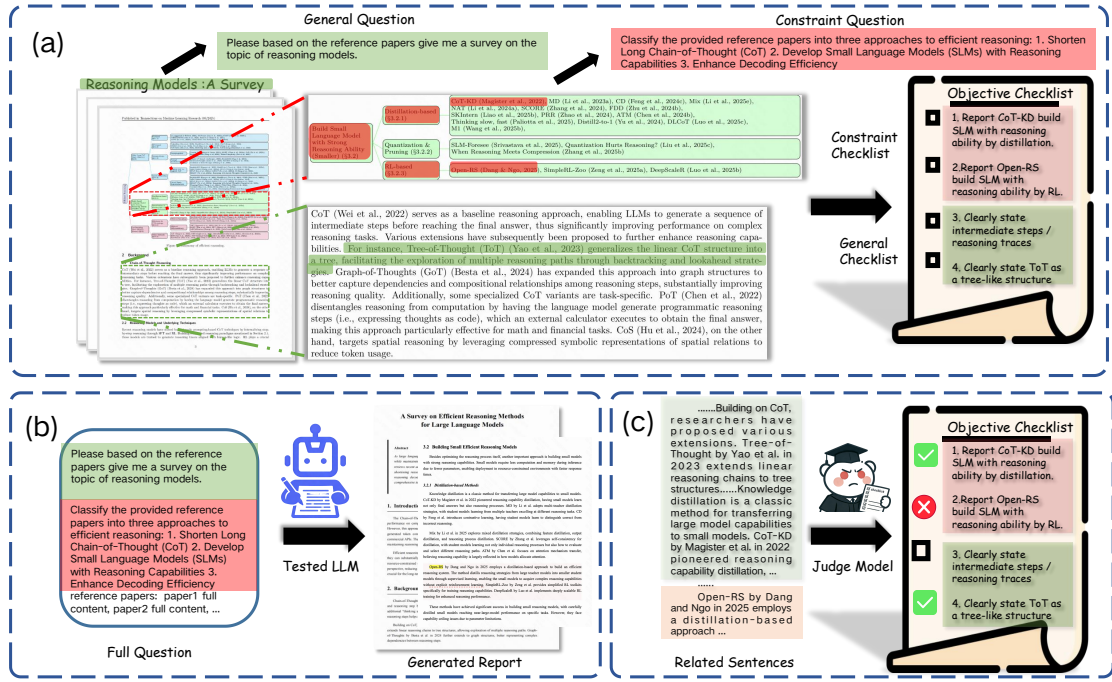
(a)

General Question

Please based on the reference papers give me a survey on the topic of reasoning models.

Constraint Question

Classify the provided reference papers into three approaches to efficient reasoning: 1. Shorten Long Chain-of-Thought (CoT) 2. Develop Small Language Models (SLMs) with Reasoning Capabilities 3. Enhance Decoding Efficiency

Reasoning Models :A Survey

Build Small Language Model with Strong Reasoning Ability (Smaller) (§3.2)

Distillation-based (§3.2.1)

CoT-KD (Magister et al., 2022), MD (Li et al., 2023a), CD (Feng et al., 2024), Mix (Li et al., 2025), NAT (Li et al., 2024a), SCORE (Zhang et al., 2024), FDD (Zhu et al., 2024b), SKIntern (Liao et al., 2025b), PRR (Zhao et al., 2024), ATM (Chen et al., 2024b), Thinking slow, fast (Paliotta et al., 2025), Distill2-to-1 (Yu et al., 2024), DLCoT (Luo et al., 2025c), MI (Wang et al., 2025b),

Quantization & Pruning (§3.2.2)

SLM-Foresee (Srivastava et al., 2025), Quantization Hurts Reasoning? (Liu et al., 2025c), When Reasoning Meets Compression (Zhang et al., 2025b)

RL-based (§3.2.3)

Open-RS (Dang & Ngo, 2025), SimpleRL-Zoo (Zeng et al., 2025a), DeepScaleR (Luo et al., 2025b)

CoT (Wei et al., 2022) serves as a baseline reasoning approach, enabling LLMs to generate a sequence of intermediate steps before reaching the final answer, thus significantly improving performance on complex reasoning tasks. Various extensions have subsequently been proposed to further enhance reasoning capabilities. For instance, Tree-of-Thought (ToT) (Yao et al., 2023) generalizes the linear CoT structure into a tree, facilitating the exploration of multiple reasoning paths through backtracking and lookahead strategies. Graph-of-Thoughts (GoT) (Besta et al., 2024) has expanded this approach into graph structures to better capture dependencies and compositional relationships among reasoning steps, substantially improving reasoning quality. Additionally, some specialized CoT variants are task-specific. PoT (Chen et al., 2022) disentangles reasoning from computation by having the language model generate programmatic reasoning steps (i.e., expressing thoughts as code), which an external calculator executes to obtain the final answer, making this approach particularly effective for math and financial tasks. CoS (Hu et al., 2024), on the other hand, targets spatial reasoning by leveraging compressed symbolic representations of spatial relations to reduce token usage.

Constraint Checklist

General Checklist

Objective Checklist

1. Report CoT-KD build SLM with reasoning ability by distillation.

2.Report Open-RS build SLM with reasoning ability by RL.

3. Clearly state intermediate steps / reasoning traces

4. Clearly state ToT as a tree-like structure

(b)

Please based on the reference papers give me a survey on the topic of reasoning models.

Classify the provided reference papers into three approaches to efficient reasoning: 1. Shorten Long Chain-of-Thought (CoT) 2. Develop Small Language Models (SLMs) with Reasoning Capabilities 3. Enhance Decoding Efficiency

reference papers: paper1 full content, paper2 full content, ...

Full Question

Tested LLM

A Survey on Efficient Reasoning Methods for Large Language Models

Generated Report

(c)

......Building on CoT, researchers have proposed various extensions. Tree-of-Thought by Yao et al. in 2023 extends linear reasoning chains to tree structures......Knowledge distillation is a classic method for transferring large model capabilities to small models. CoT-KD by Magister et al. in 2022 pioneered reasoning capability distillation, ...

......

Open-RS by Dang and Ngo in 2025 employs a distillation-based approach ...

Related Sentences

Judge Model

Objective Checklist

1. Report CoT-KD build SLM with reasoning ability by distillation.

2.Report Open-RS build SLM with reasoning ability by RL.

3. Clearly state intermediate steps / reasoning traces

4. Clearly state ToT as a tree-like structure